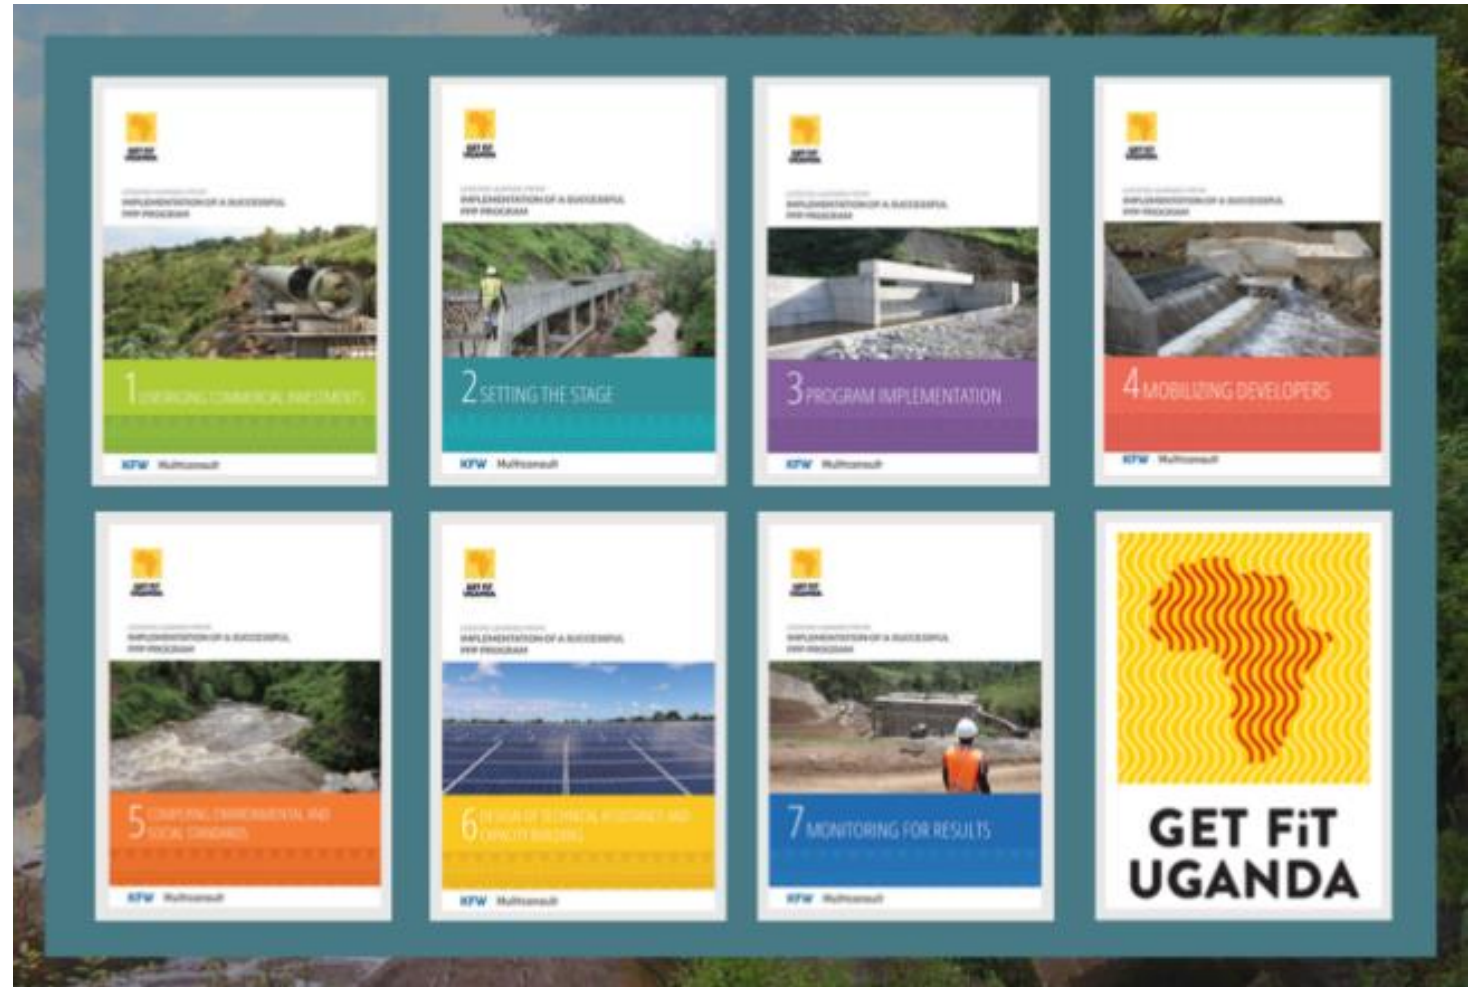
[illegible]
IMPLEMENTATION OF A SUCCESSFUL PPP PROGRAM
1 LEVERAGING COMMERCIAL INVESTMENTS
KFW Multiconsult

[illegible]
IMPLEMENTATION OF A SUCCESSFUL PPP PROGRAM
2 SETTING THE STAGE
KFW Multiconsult

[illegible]
IMPLEMENTATION OF A SUCCESSFUL PPP PROGRAM
3 PROGRAM IMPLEMENTATION
KFW Multiconsult

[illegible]
IMPLEMENTATION OF A SUCCESSFUL PPP PROGRAM
4 MOBILIZING DEVELOPERS
KFW Multiconsult

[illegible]
IMPLEMENTATION OF A SUCCESSFUL PPP PROGRAM
5 COMPLYING ENVIRONMENTAL AND SOCIAL STANDARDS
KFW Multiconsult

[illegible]
IMPLEMENTATION OF A SUCCESSFUL PPP PROGRAM
6 DESIGN OF TECHNICAL ASSISTANCE AND CAPACITY BUILDING
KFW Multiconsult

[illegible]
IMPLEMENTATION OF A SUCCESSFUL PPP PROGRAM
7 MONITORING FOR RESULTS
KFW Multiconsult

GET FiT UGANDA